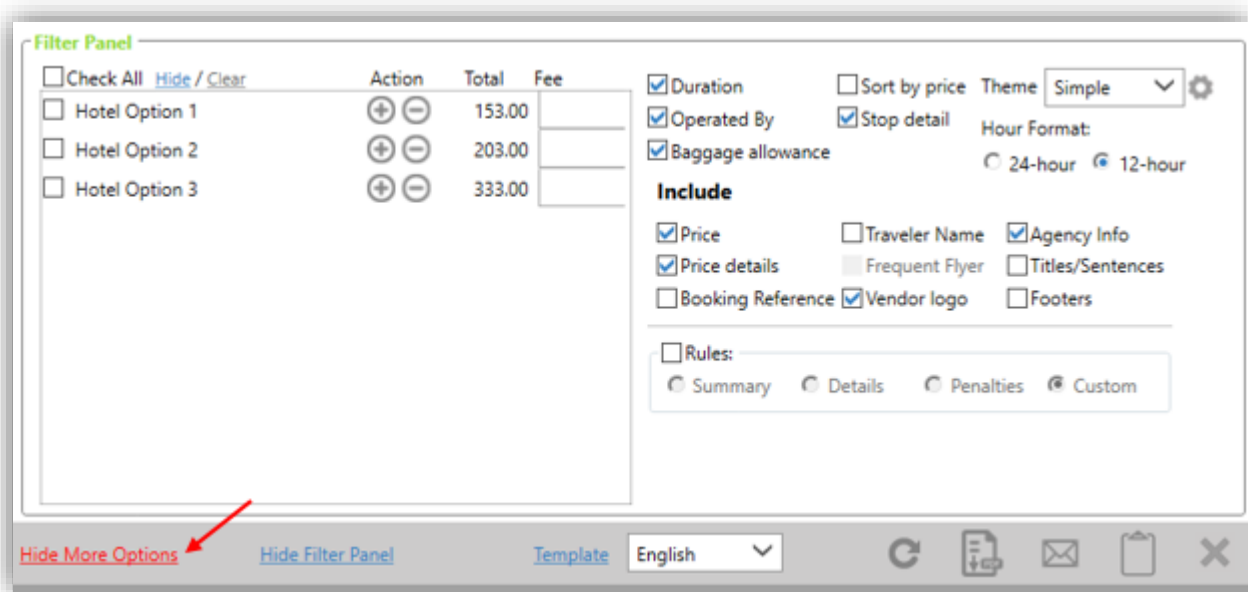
Filter Panel

Check All Hide / Clear

| | Action | Total | Fee |
|---|---|---|---|
| Hotel Option 1 | | 153.00 | |
| Hotel Option 2 | | 203.00 | |
| Hotel Option 3 | | 333.00 | |

Duration
Operated By
Baggage allowance
Sort by price
Stop detail
Theme Simple
Hour Format:
24-hour 12-hour

Include

Price
Price details
Booking Reference
Traveler Name
Frequent Flyer
Vendor logo
Agency Info
Titles/Sentences
Footers

Rules:
Summary Details Penalties Custom

Hide More Options Hide Filter Panel Template English